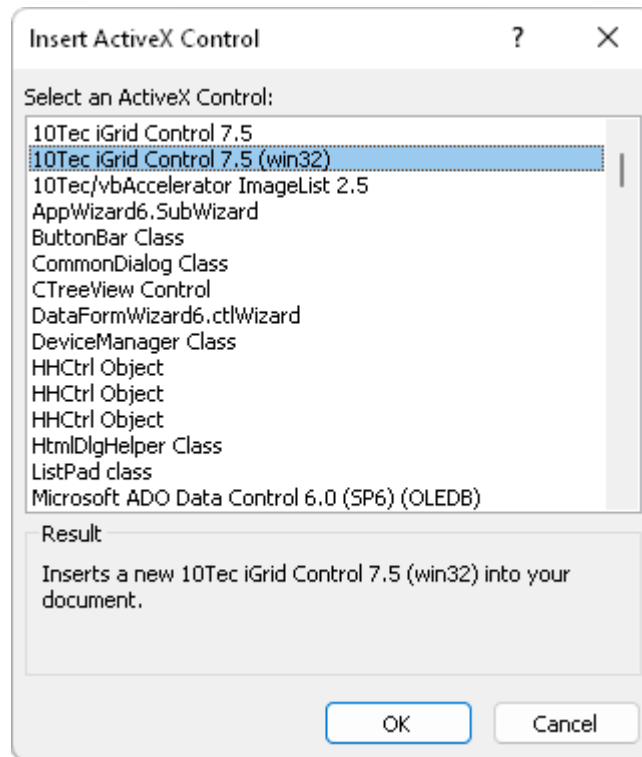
Insert ActiveX Control ? ×

Select an ActiveX Control:

10Tec iGrid Control 7.5
10Tec iGrid Control 7.5 (win32)
10Tec/vbAccelerator ImageList 2.5
AppWizard6.SubWizard
ButtonBar Class
CommonDialog Class
CTreeView Control
DataFormWizard6.ctlWizard
DeviceManager Class
HHCtrl Object
HHCtrl Object
HHCtrl Object
HtmlDlgHelper Class
ListPad class
Microsoft ADO Data Control 6.0 (SP6) (OLEDB)

Result

Inserts a new 10Tec iGrid Control 7.5 (win32) into your document.

OK

Cancel